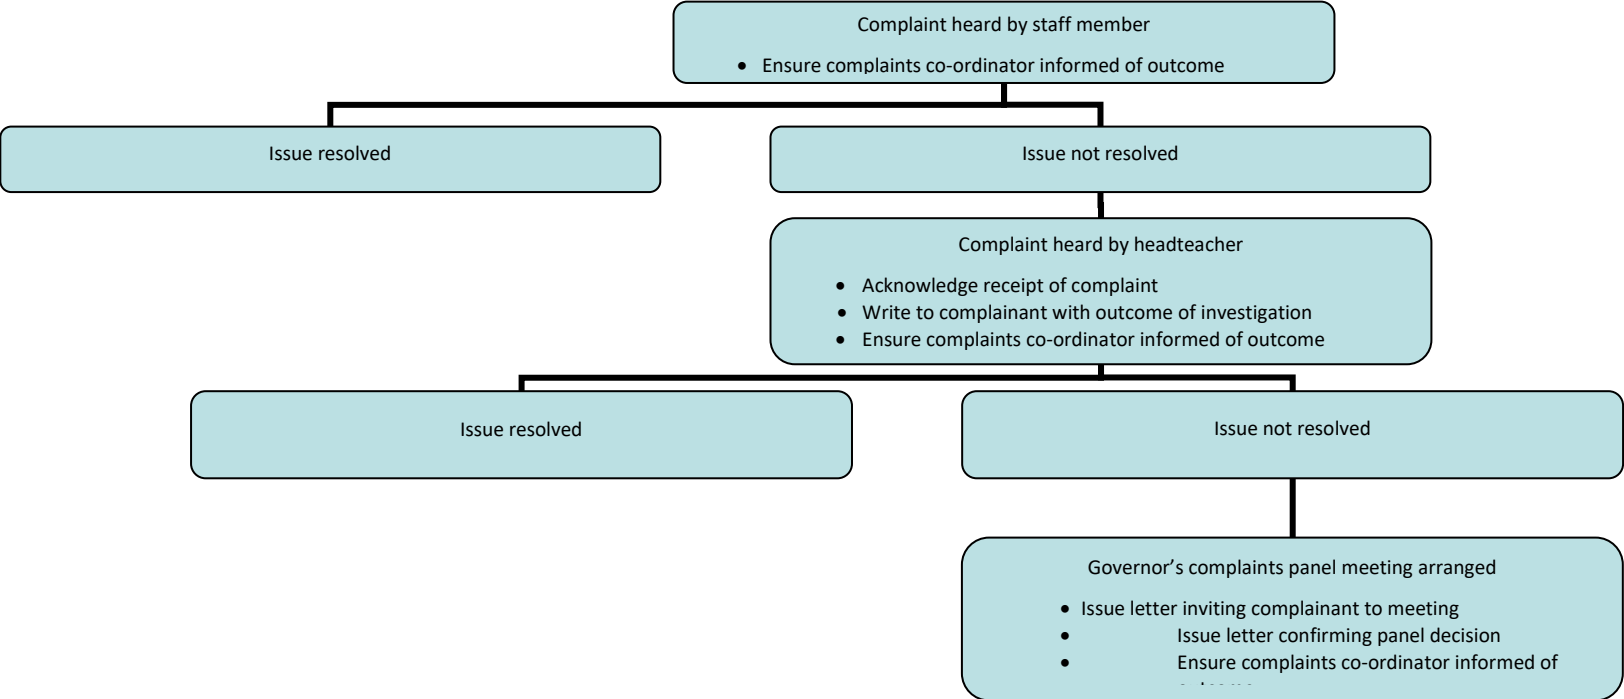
Complaint heard by staff member

- Ensure complaints co-ordinator informed of outcome

Issue resolved

Issue not resolved

Complaint heard by headteacher

- Acknowledge receipt of complaint
- Write to complainant with outcome of investigation
- Ensure complaints co-ordinator informed of outcome

Issue resolved

Issue not resolved

Governor's complaints panel meeting arranged

- Issue letter inviting complainant to meeting
- Issue letter confirming panel decision
- Ensure complaints co-ordinator informed of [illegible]